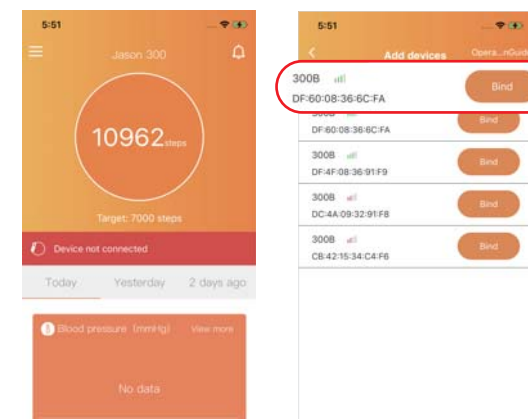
5:51

Jason 300

10962 steps

Target: 7000 steps

Device not connected

Today Yesterday 2 days ago

Blood pressure (mmHg) View more

No data

5:51

<

Add devices

Opera...nGuide

300B

DF:60:08:36:6C:FA

Bind

300B

DF:60:08:36:6C:FA

Bind

300B

DF:4F:08:36:91:F9

Bind

300B

DC:4A:09:32:91:F8

Bind

300B

CB:42:15:34:C4:F6

Bind